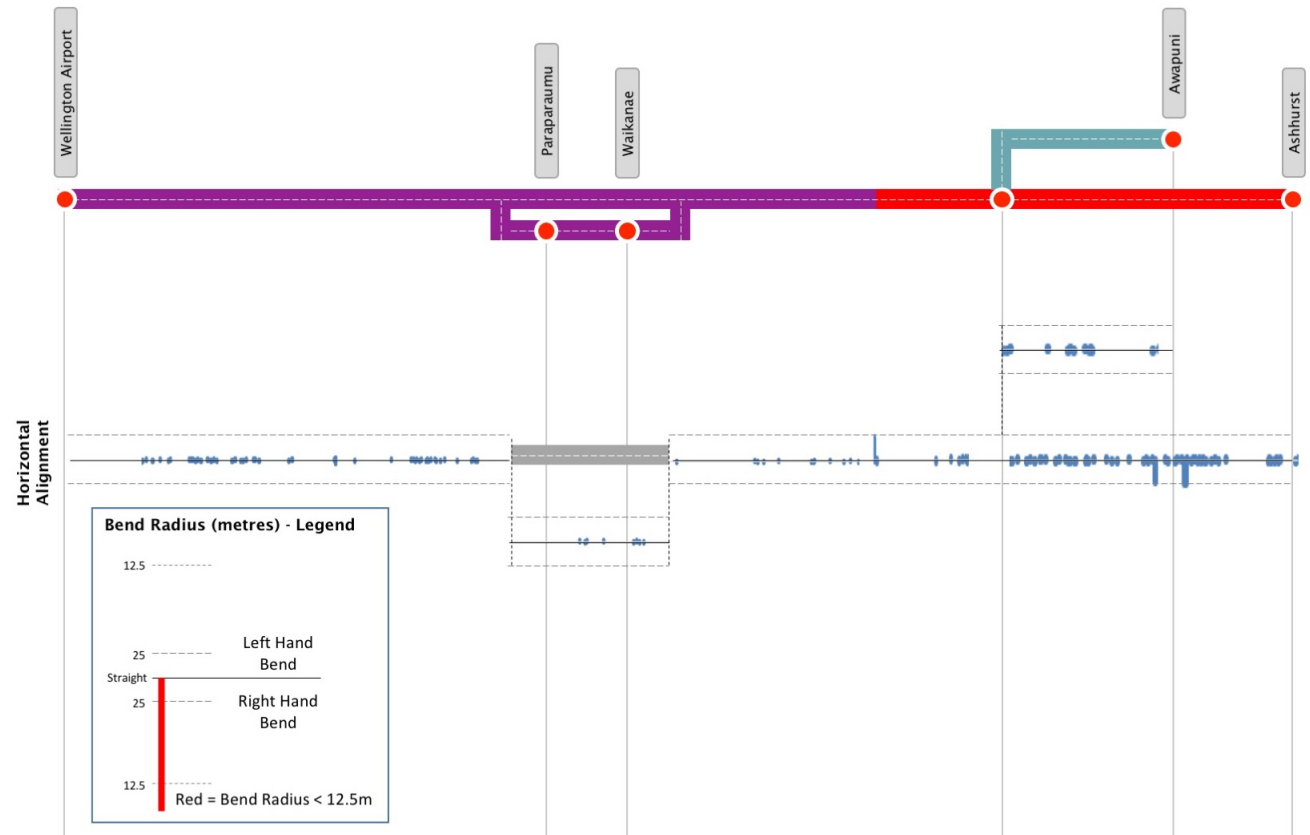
Wellington Airport

Paraparaumu

Waikanae

Awapuni

Ashhurst

Horizontal Alignment

Bend Radius (metres) - Legend

12.5

25

Left Hand Bend

Straight

25

Right Hand Bend

12.5

Red = Bend Radius < 12.5m